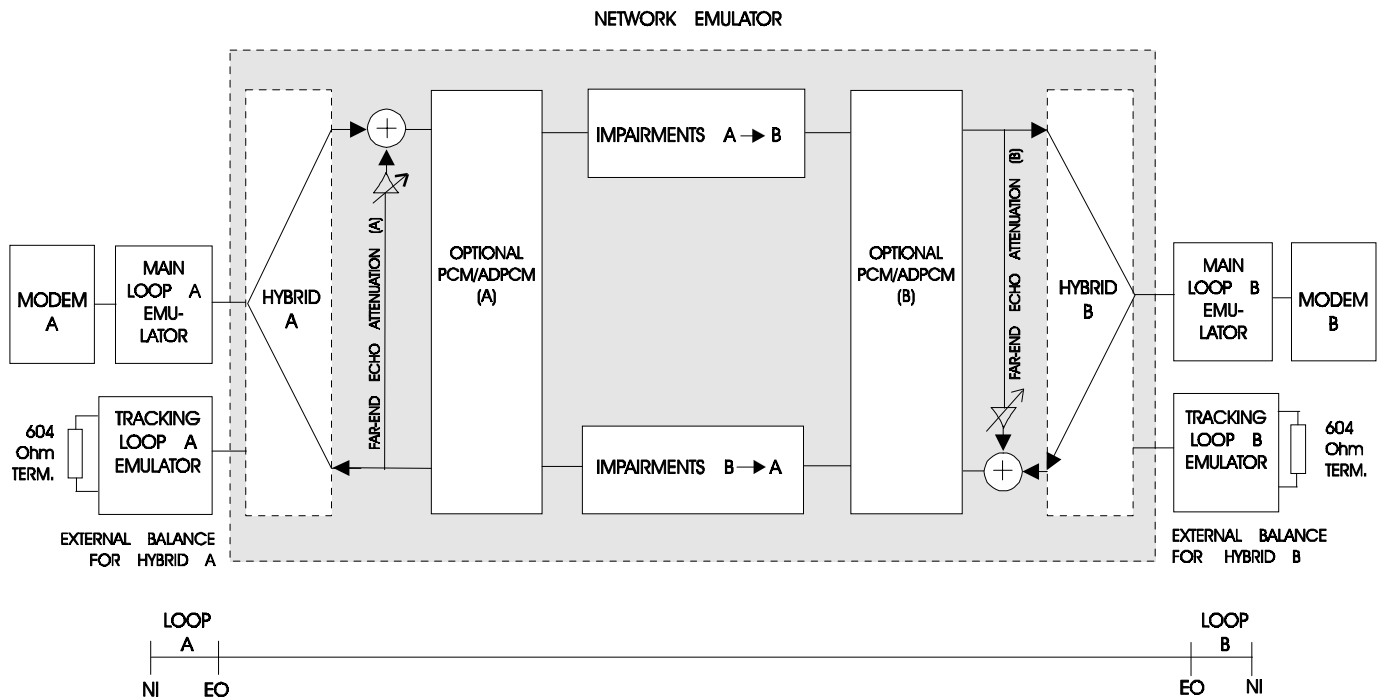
NETWORK EMULATOR

MODEM A

MAIN LOOP A EMULATOR

604 Ohm TERM.

TRACKING LOOP A EMULATOR

EXTERNAL BALANCE FOR HYBRID A

HYBRID A

FAR-END ECHO ATTENUATION (A)

OPTIONAL PCM/ADPCM (A)

IMPAIRMENTS A → B

IMPAIRMENTS B → A

OPTIONAL PCM/ADPCM (B)

FAR-END ECHO ATTENUATION (B)

HYBRID B

MAIN LOOP B EMULATOR

MODEM B

TRACKING LOOP B EMULATOR

604 Ohm TERM.

EXTERNAL BALANCE FOR HYBRID B

LOOP A

NI EO

LOOP B

EO NI